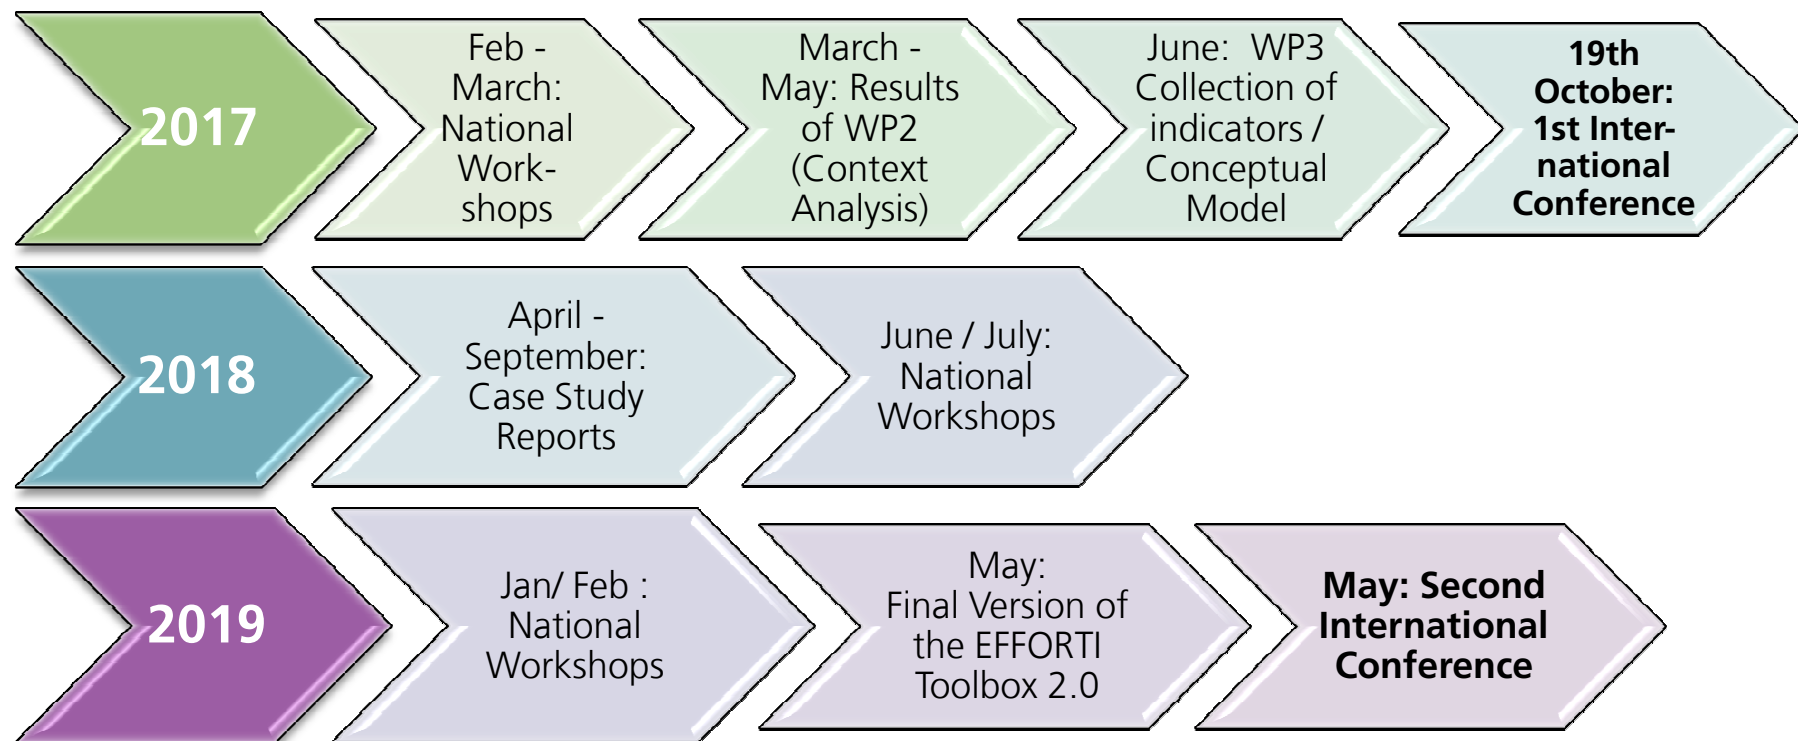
2017

Feb - March: National Work-shops

March - May: Results of WP2 (Context Analysis)

June: WP3 Collection of indicators / Conceptual Model

19th October: 1st Inter-national Conference

2018

April - September: Case Study Reports

June / July: National Workshops

2019

Jan/ Feb : National Workshops

May: Final Version of the EFFORTI Toolbox 2.0

May: Second International Conference